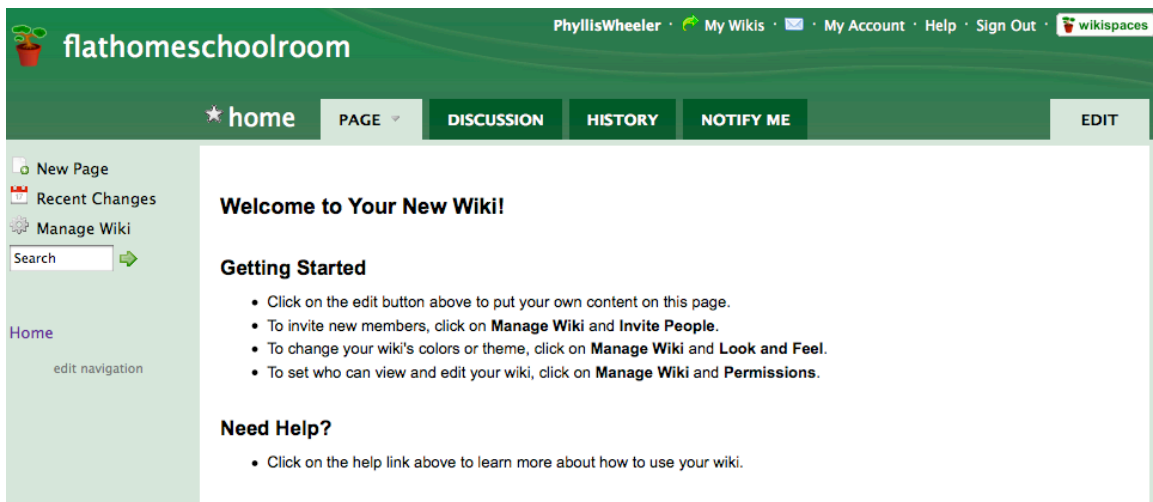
flathomeschoolroom

PhyllisWheeler · My Wikis · · My Account · Help · Sign Out · wikispaces

home PAGE DISCUSSION HISTORY NOTIFY ME EDIT

New Page
Recent Changes
Manage Wiki
Search

Home

edit navigation

Welcome to Your New Wiki!

Getting Started

- Click on the edit button above to put your own content on this page.
- To invite new members, click on **Manage Wiki** and **Invite People**.
- To change your wiki's colors or theme, click on **Manage Wiki** and **Look and Feel**.
- To set who can view and edit your wiki, click on **Manage Wiki** and **Permissions**.

Need Help?

- Click on the help link above to learn more about how to use your wiki.